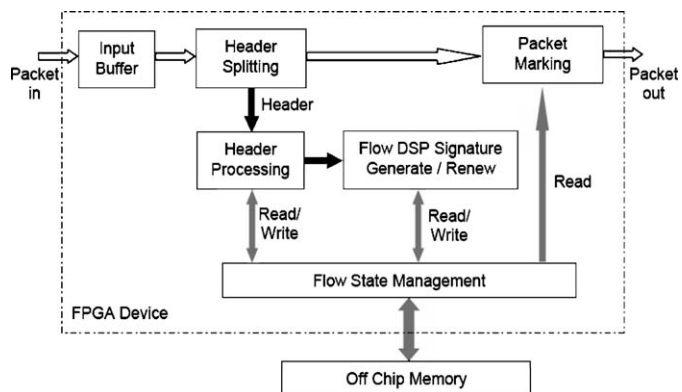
Packet in

Input Buffer

Header Splitting

Packet Marking

Packet out

Header

Header Processing

Flow DSP Signature Generate / Renew

Read

Read/ Write

Read/ Write

Flow State Management

FPGA Device

Off Chip Memory